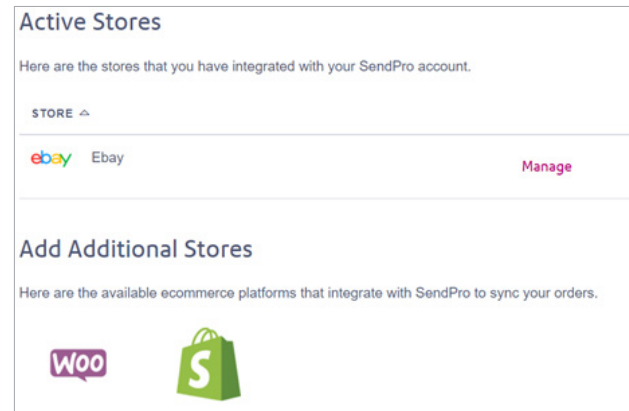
Active Stores

Here are the stores that you have integrated with your SendPro account.

STORE

ebay Ebay

Manage

Add Additional Stores

Here are the available ecommerce platforms that integrate with SendPro to sync your orders.

WOO

S